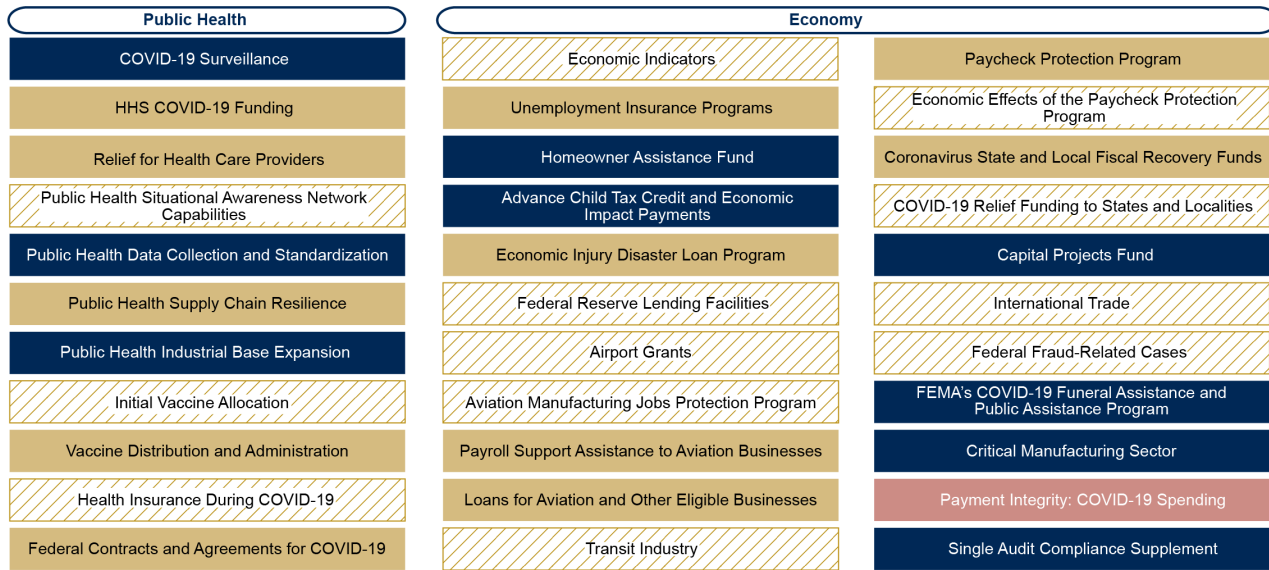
Public Health

COVID-19 Surveillance

HHS COVID-19 Funding

Relief for Health Care Providers

Public Health Situational Awareness Network Capabilities

Public Health Data Collection and Standardization

Public Health Supply Chain Resilience

Public Health Industrial Base Expansion

Initial Vaccine Allocation

Vaccine Distribution and Administration

Health Insurance During COVID-19

Federal Contracts and Agreements for COVID-19

Economy

Economic Indicators

Unemployment Insurance Programs

Homeowner Assistance Fund

Advance Child Tax Credit and Economic Impact Payments

Economic Injury Disaster Loan Program

Federal Reserve Lending Facilities

Airport Grants

Aviation Manufacturing Jobs Protection Program

Payroll Support Assistance to Aviation Businesses

Loans for Aviation and Other Eligible Businesses

Transit Industry

Paycheck Protection Program

Economic Effects of the Paycheck Protection Program

Coronavirus State and Local Fiscal Recovery Funds

COVID-19 Relief Funding to States and Localities

Capital Projects Fund

International Trade

Federal Fraud-Related Cases

FEMA's COVID-19 Funeral Assistance and Public Assistance Program

Critical Manufacturing Sector

Payment Integrity: COVID-19 Spending

Single Audit Compliance Supplement